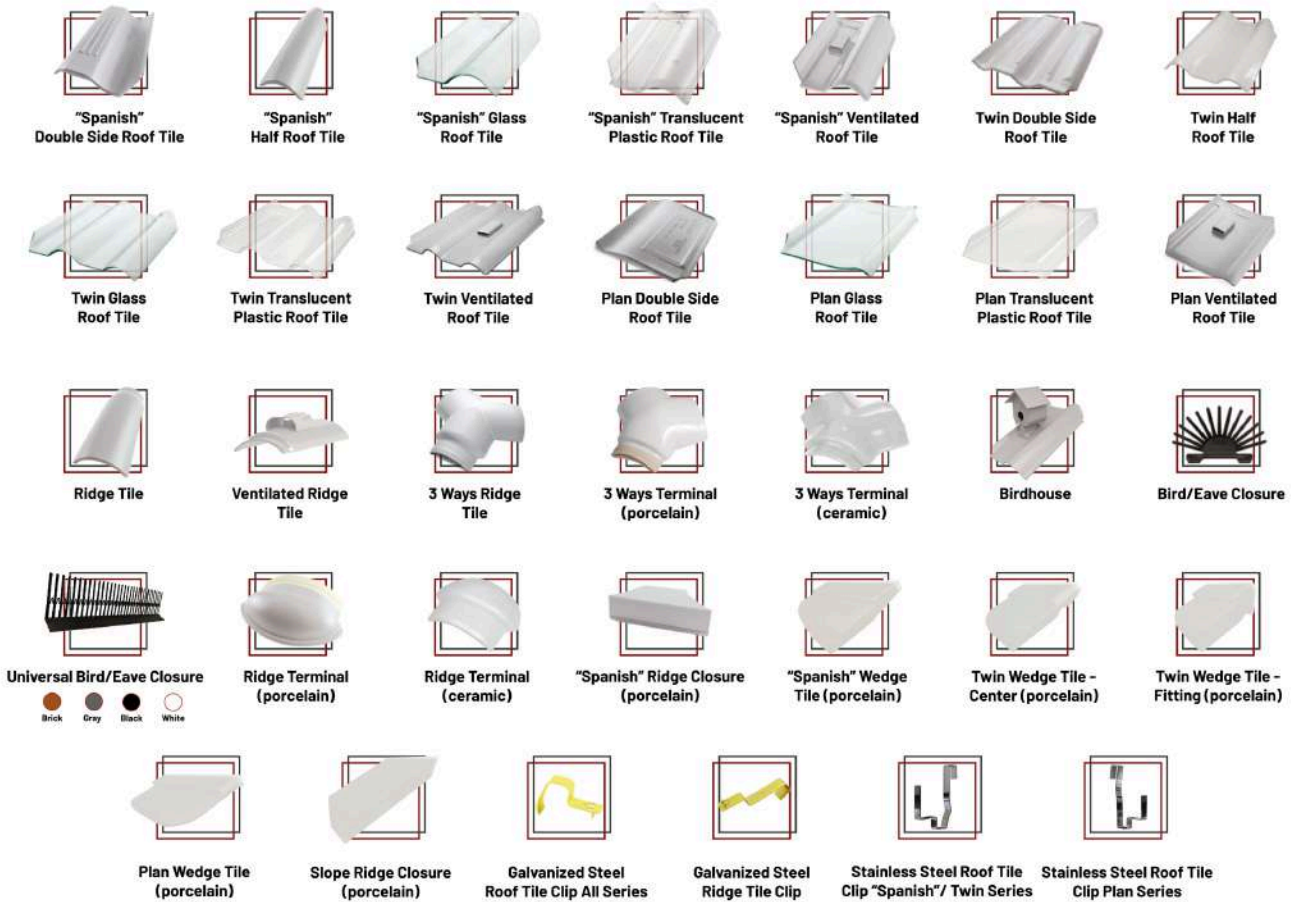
"Spanish" Double Side Roof Tile

"Spanish" Half Roof Tile

"Spanish" Glass Roof Tile

"Spanish" Translucent Plastic Roof Tile

"Spanish" Ventilated Roof Tile

Twin Double Side Roof Tile

Twin Half Roof Tile

Twin Glass Roof Tile

Twin Translucent Plastic Roof Tile

Twin Ventilated Roof Tile

Plan Double Side Roof Tile

Plan Glass Roof Tile

Plan Translucent Plastic Roof Tile

Plan Ventilated Roof Tile

Ridge Tile

Ventilated Ridge Tile

3 Ways Ridge Tile

3 Ways Terminal (porcelain)

3 Ways Terminal (ceramic)

Birdhouse

Bird/Eave Closure

Universal Bird/Eave Closure

Brick Gray Black White

Ridge Terminal (porcelain)

Ridge Terminal (ceramic)

"Spanish" Ridge Closure (porcelain)

"Spanish" Wedge Tile (porcelain)

Twin Wedge Tile - Center (porcelain)

Twin Wedge Tile - Fitting (porcelain)

Plan Wedge Tile (porcelain)

Slope Ridge Closure (porcelain)

Galvanized Steel Roof Tile Clip All Series

Galvanized Steel Ridge Tile Clip

Stainless Steel Roof Tile Clip "Spanish"/ Twin Series

Stainless Steel Roof Tile Clip Plan Series